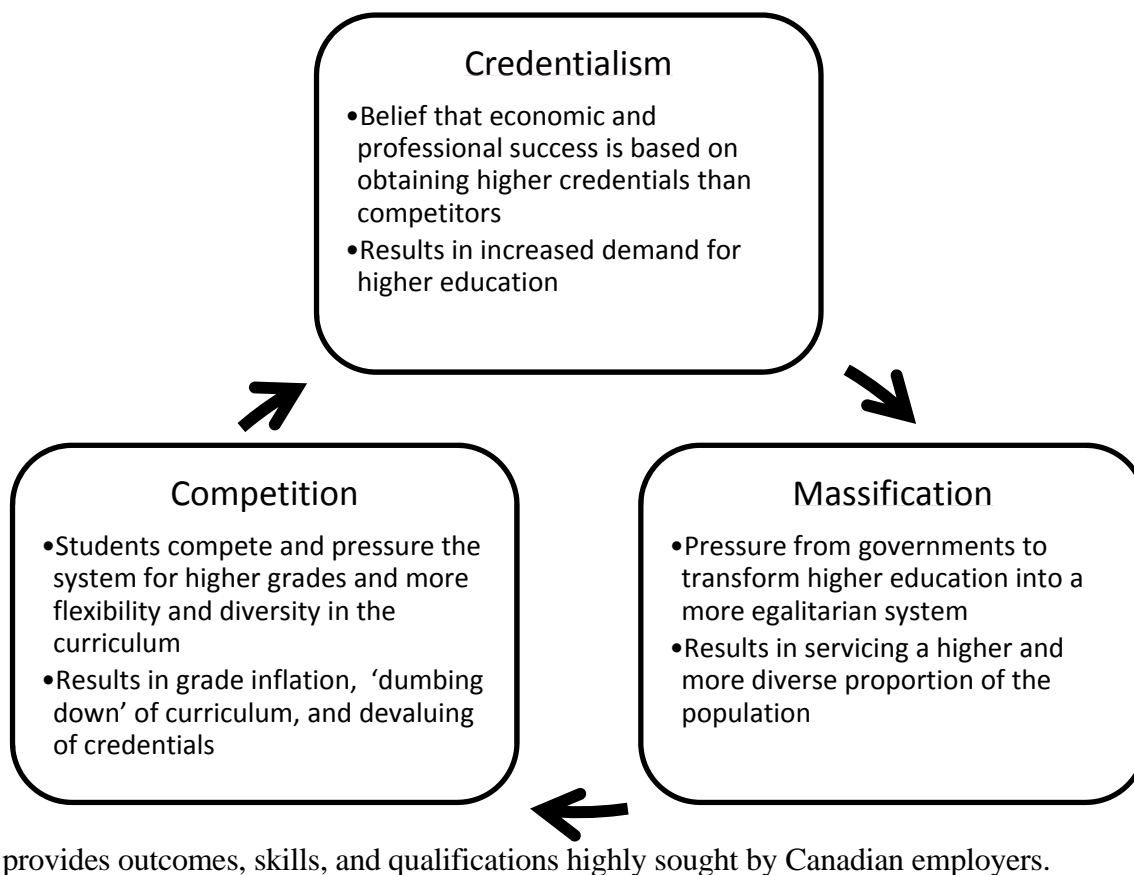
Credentialism

•Belief that economic and professional success is based on obtaining higher credentials than competitors
•Results in increased demand for higher education

Massification

•Pressure from governments to transform higher education into a more egalitarian system
•Results in servicing a higher and more diverse proportion of the population

Competition

•Students compete and pressure the system for higher grades and more flexibility and diversity in the curriculum
•Results in grade inflation, 'dumbing down' of curriculum, and devaluing of credentials

provides outcomes, skills, and qualifications highly sought by Canadian employers.